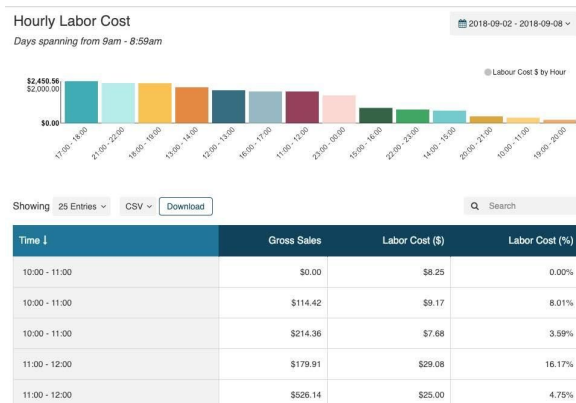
Hourly Labor Cost

Days spanning from 9am - 8:59am

2018-09-02 - 2018-09-08

$2,450.56
$2,000.00
$0.00

Labour Cost $ by Hour

17:00 - 18:00
21:00 - 22:00
18:00 - 19:00
13:00 - 14:00
12:00 - 13:00
16:00 - 17:00
11:00 - 12:00
23:00 - 00:00
15:00 - 16:00
22:00 - 23:00
14:00 - 15:00
20:00 - 21:00
10:00 - 11:00
19:00 - 20:00

Showing 25 Entries CSV Download Search

| Time ↓ | Gross Sales | Labor Cost ($) | Labor Cost (%) |
|---|---|---|---|
| 10:00 - 11:00 | $0.00 | $8.25 | 0.00% |
| 10:00 - 11:00 | $114.42 | $9.17 | 8.01% |
| 10:00 - 11:00 | $214.36 | $7.68 | 3.59% |
| 11:00 - 12:00 | $179.91 | $29.08 | 16.17% |
| 11:00 - 12:00 | $526.14 | $25.00 | 4.75% |